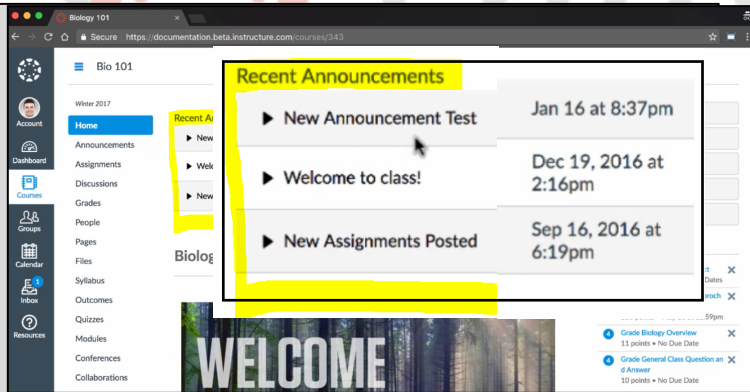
Biology 101

Secure https://documentation.beta.instructure.com/courses/343

Account
Dashboard
Courses
Groups
Calendar
1
Inbox
Resources

Bio 101

Winter 2017

Home
Announcements
Assignments
Discussions
Grades
People
Pages
Files
Syllabus
Outcomes
Quizzes
Modules
Conferences
Collaborations

Recent A
New
Welc
New

Biolog

WELCOME

Recent Announcements

| | |
|---|---|
| ▶ New Announcement Test | Jan 16 at 8:37pm |
| ▶ Welcome to class! | Dec 19, 2016 at 2:16pm |
| ▶ New Assignments Posted | Sep 16, 2016 at 6:19pm |

ct
Dates
roch
9pm

4 Grade Biology Overview
11 points • No Due Date

4 Grade General Class Question and Answer
10 points • No Due Date